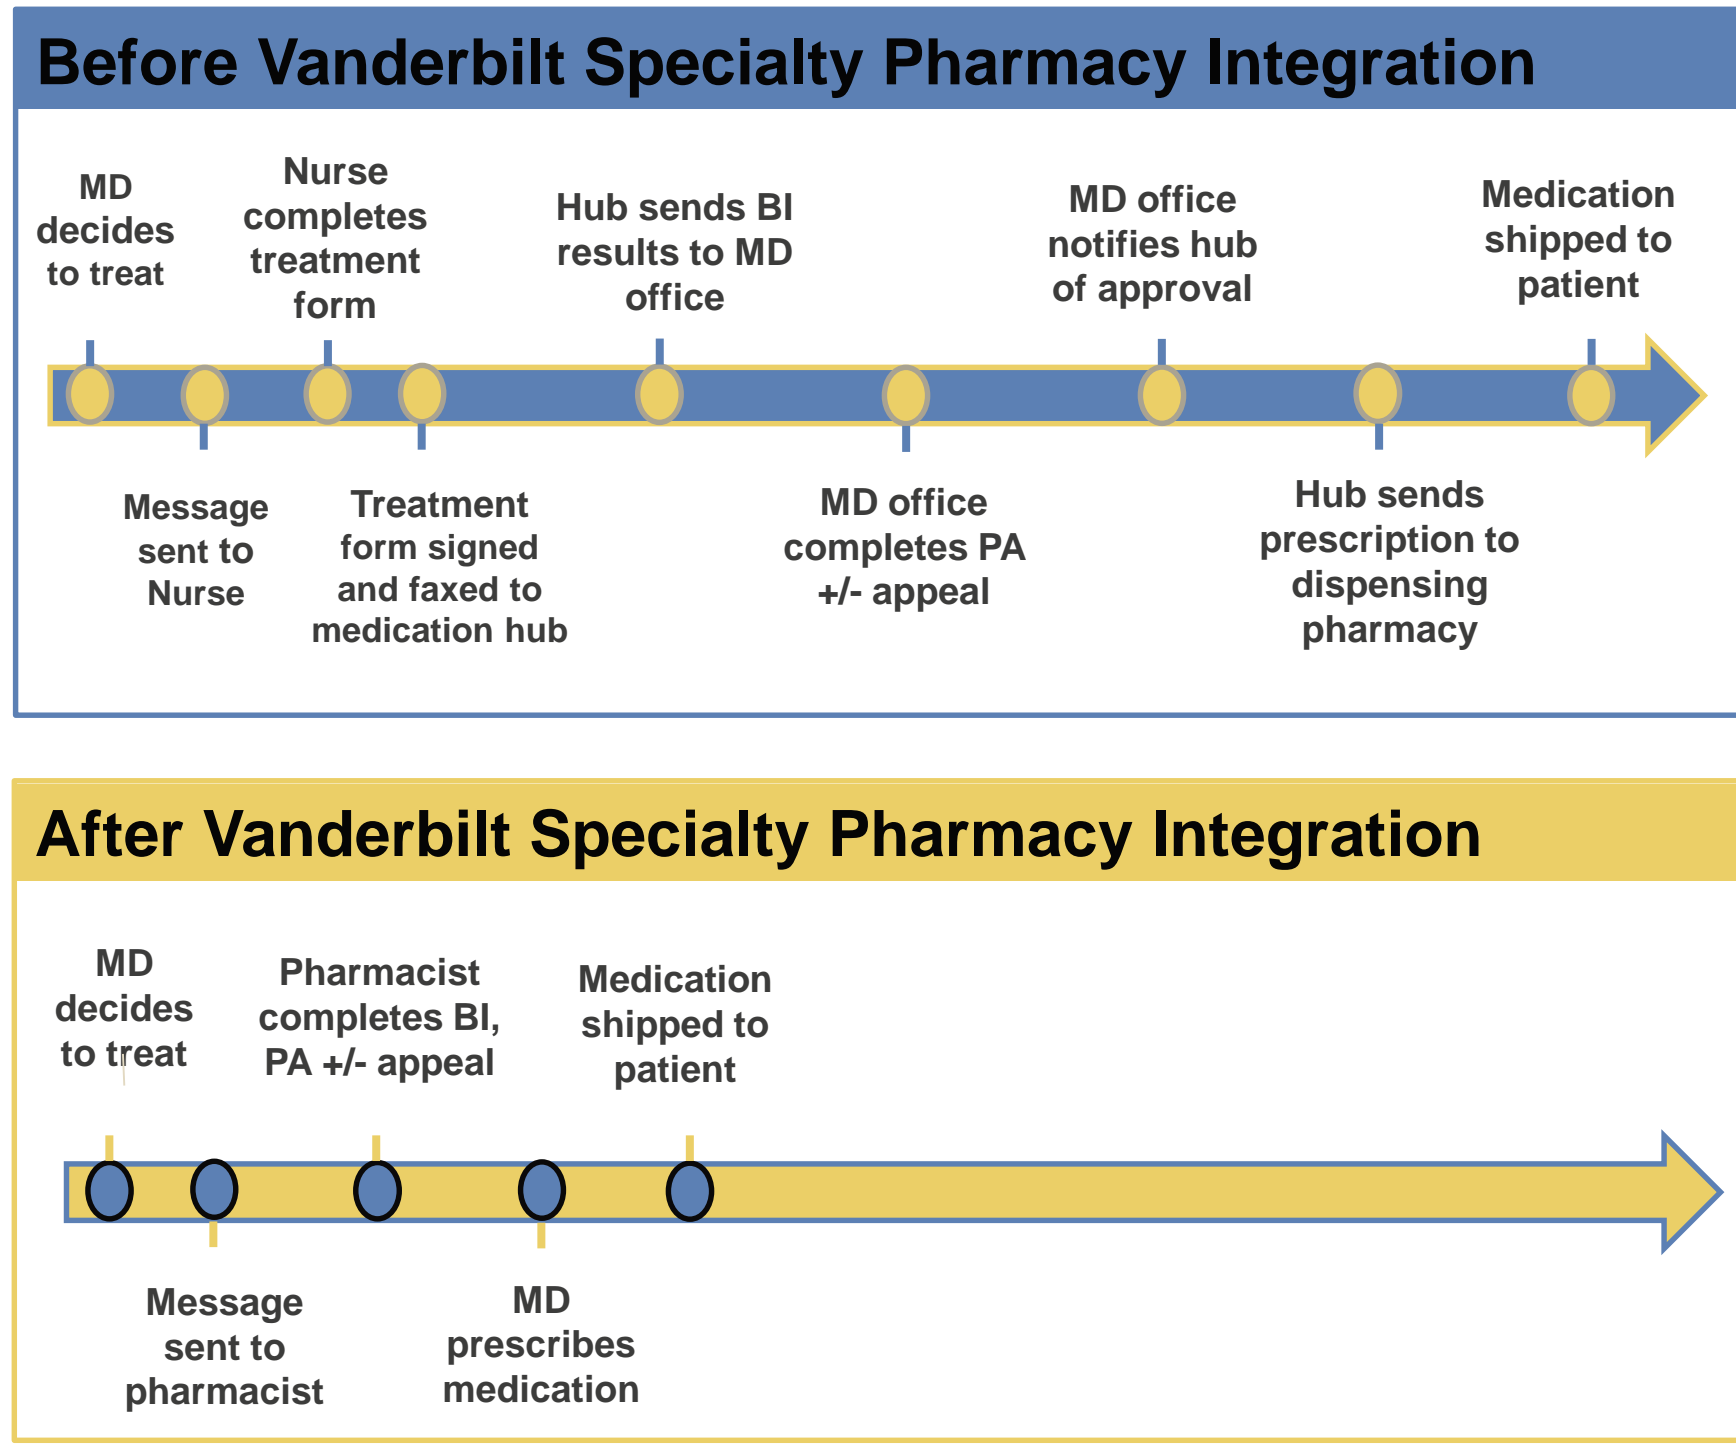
Before Vanderbilt Specialty Pharmacy Integration

MD decides to treat

Message sent to Nurse

Nurse completes treatment form

Treatment form signed and faxed to medication hub

Hub sends BI results to MD office

MD office completes PA +/- appeal

MD office notifies hub of approval

Hub sends prescription to dispensing pharmacy

Medication shipped to patient

After Vanderbilt Specialty Pharmacy Integration

MD decides to treat

Message sent to pharmacist

Pharmacist completes BI, PA +/- appeal

MD prescribes medication

Medication shipped to patient